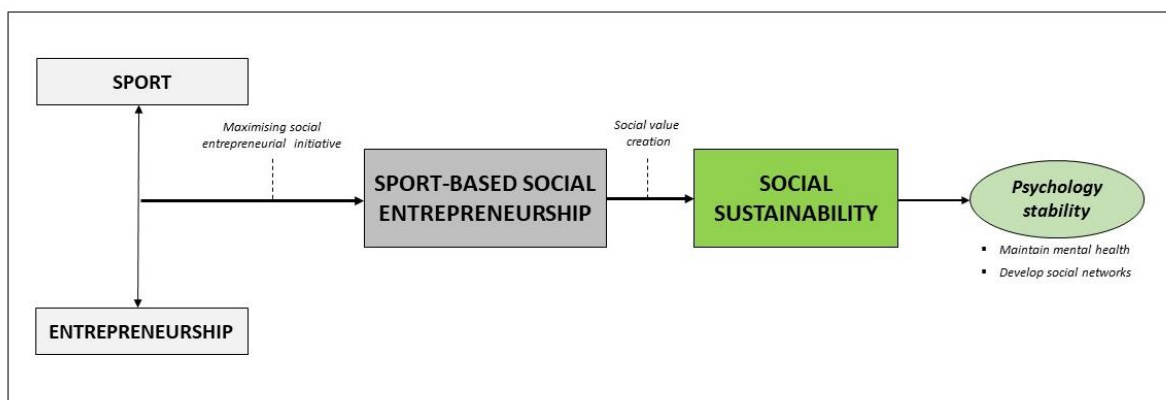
SPORT

Maximising social entrepreneurial initiative

SPORT-BASED SOCIAL ENTREPRENEURSHIP

Social value creation

SOCIAL SUSTAINABILITY

Psychology stability

- Maintain mental health
- Develop social networks

ENTREPRENEURSHIP